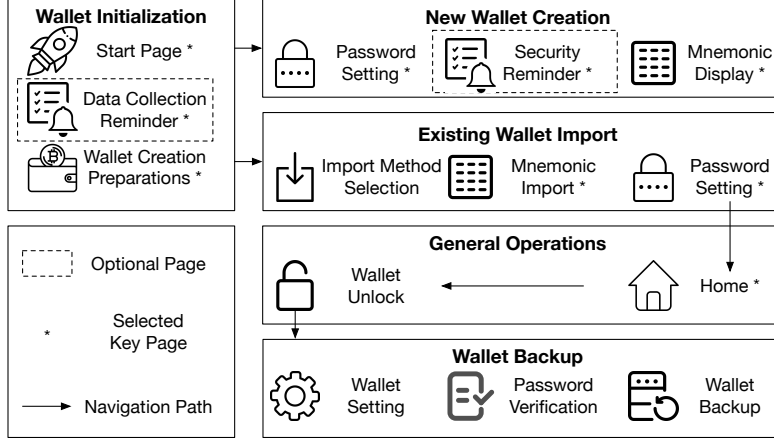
Wallet Initialization

Start Page *

Data Collection Reminder *

Wallet Creation Preparations *

New Wallet Creation

Password Setting *

Security Reminder *

Mnemonic Display *

Existing Wallet Import

Import Method Selection

Mnemonic Import *

Password Setting *

General Operations

Wallet Unlock

Home *

Wallet Backup

Wallet Setting

Password Verification

Wallet Backup

Optional Page

* Selected Key Page

Navigation Path